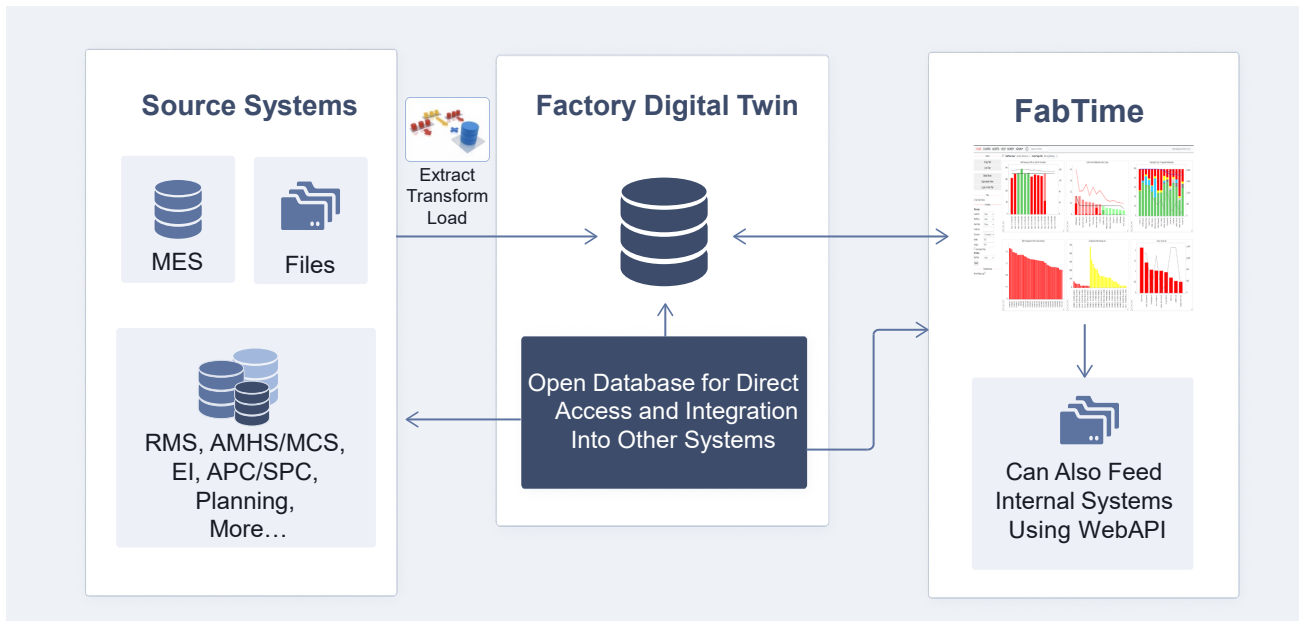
Source Systems

MES

Files

RMS, AMHS/MCS, EI, APC/SPC, Planning, More…

Extract Transform Load

Factory Digital Twin

Open Database for Direct Access and Integration Into Other Systems

FabTime

Can Also Feed Internal Systems Using WebAPI